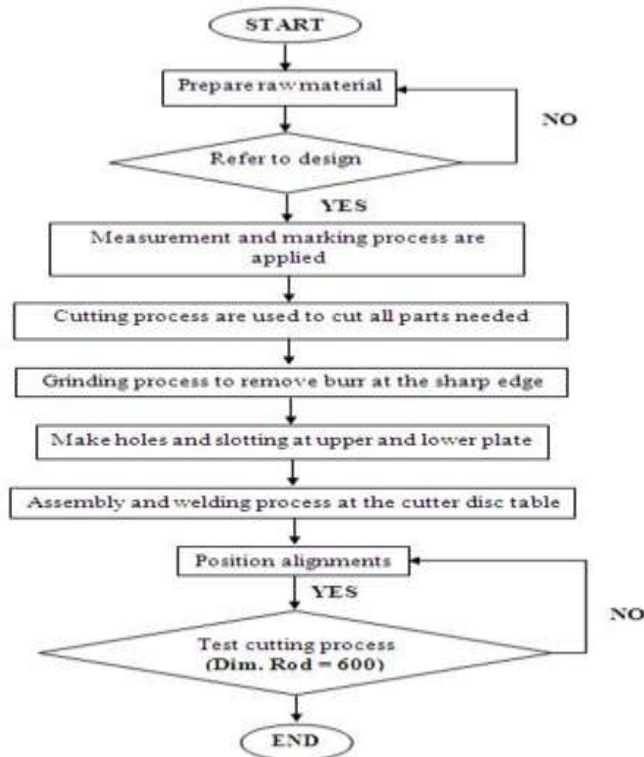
START

Prepare raw material

NO

Refer to design

YES

Measurement and marking process are applied

Cutting process are used to cut all parts needed

Grinding process to remove burr at the sharp edge

Make holes and slotting at upper and lower plate

Assembly and welding process at the cutter disc table

Position alignments

YES

NO

Test cutting process
(Dim. Rod = 600)

END